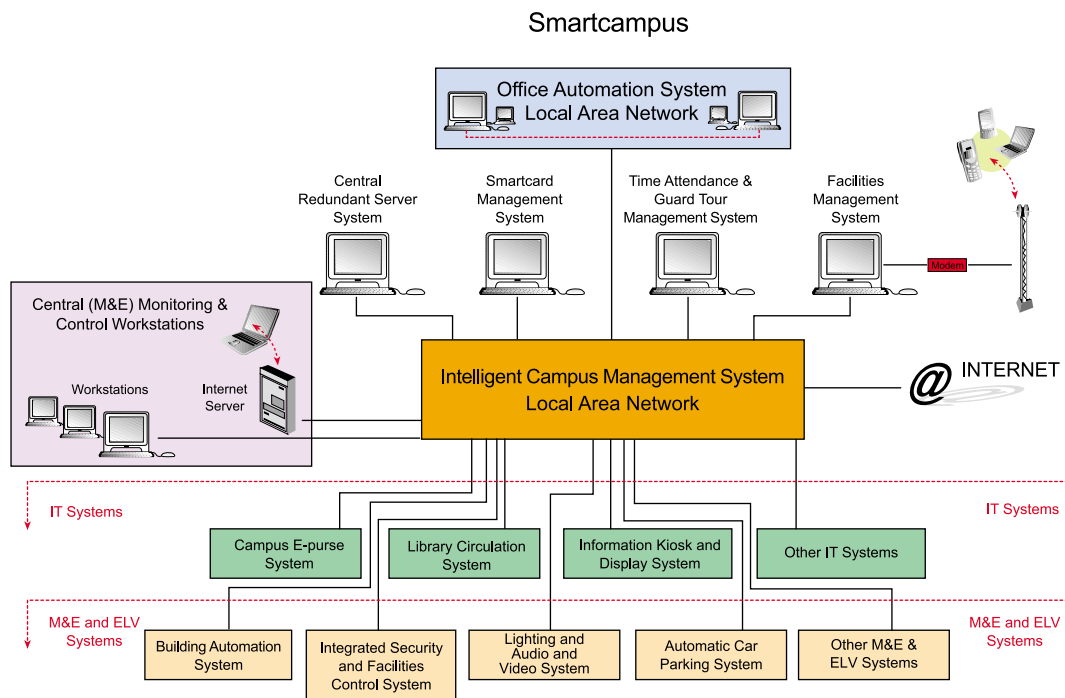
Smartcampus

Office Automation System
Local Area Network

Central Redundant Server System

Smartcard Management System

Time Attendance & Guard Tour Management System

Facilities Management System

Modem

Central (M&E) Monitoring & Control Workstations

Workstations

Internet Server

Intelligent Campus Management System
Local Area Network

INTERNET

IT Systems

IT Systems

Campus E-purse System

Library Circulation System

Information Kiosk and Display System

Other IT Systems

M&E and ELV Systems

M&E and ELV Systems

Building Automation System

Integrated Security and Facilities Control System

Lighting and Audio and Video System

Automatic Car Parking System

Other M&E & ELV Systems